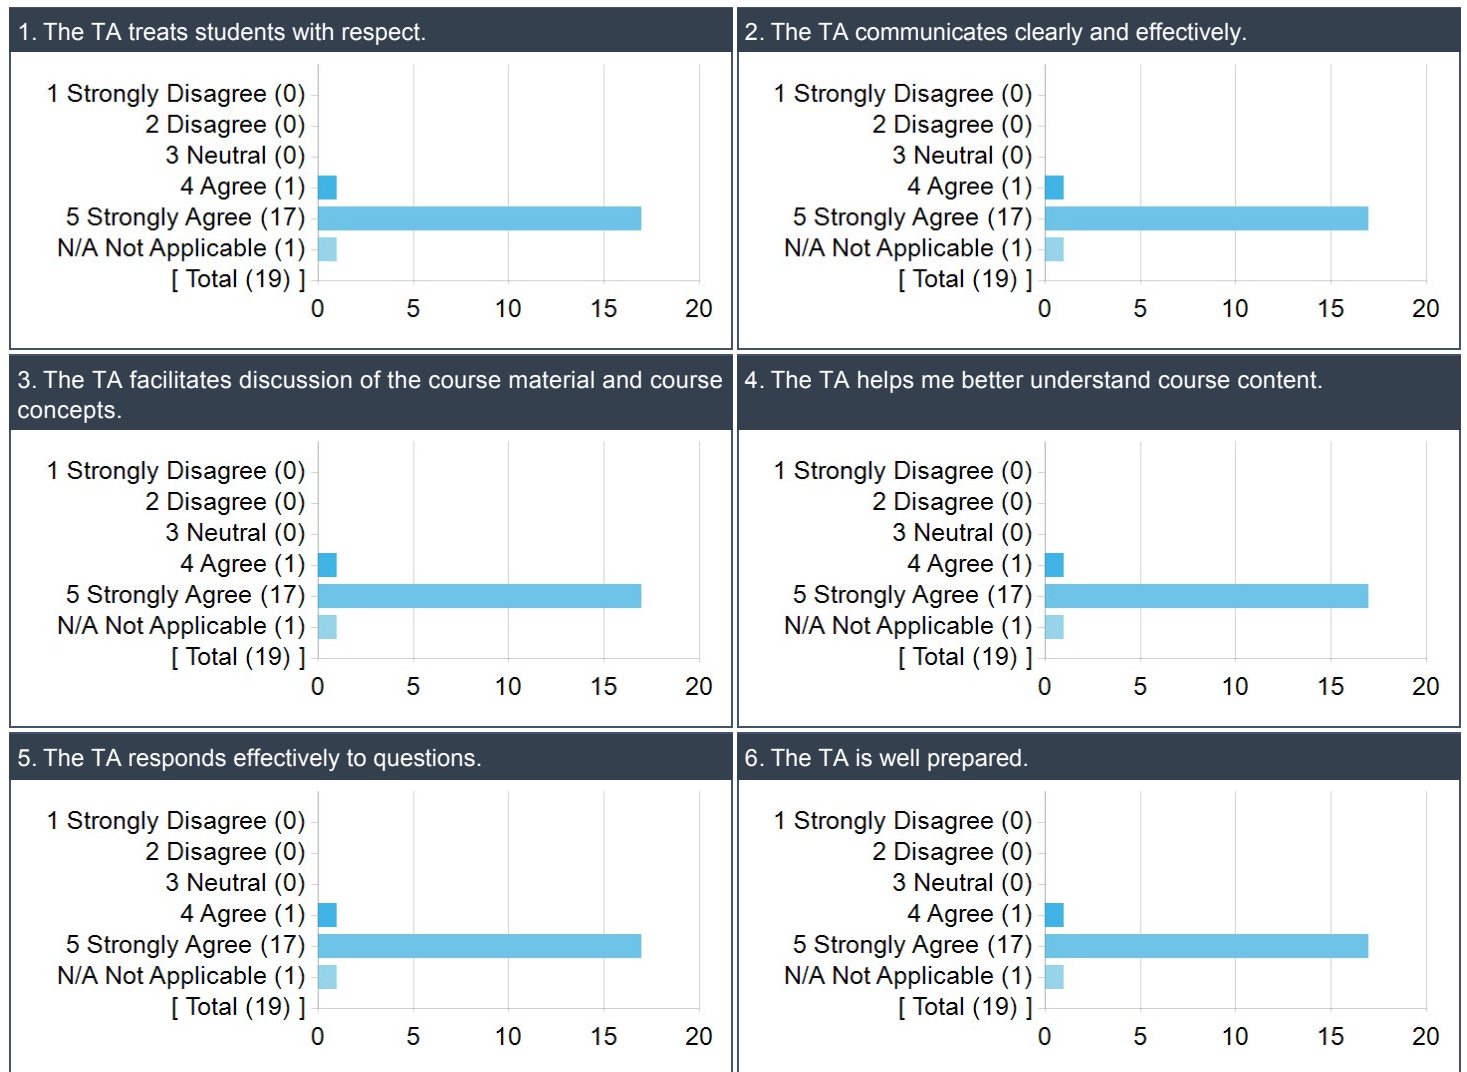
1. The TA treats students with respect.

1 Strongly Disagree (0)
2 Disagree (0)
3 Neutral (0)
4 Agree (1)
5 Strongly Agree (17)
N/A Not Applicable (1)
[ Total (19) ]
0 5 10 15 20

2. The TA communicates clearly and effectively.

1 Strongly Disagree (0)
2 Disagree (0)
3 Neutral (0)
4 Agree (1)
5 Strongly Agree (17)
N/A Not Applicable (1)
[ Total (19) ]
0 5 10 15 20

3. The TA facilitates discussion of the course material and course concepts.

1 Strongly Disagree (0)
2 Disagree (0)
3 Neutral (0)
4 Agree (1)
5 Strongly Agree (17)
N/A Not Applicable (1)
[ Total (19) ]
0 5 10 15 20

4. The TA helps me better understand course content.

1 Strongly Disagree (0)
2 Disagree (0)
3 Neutral (0)
4 Agree (1)
5 Strongly Agree (17)
N/A Not Applicable (1)
[ Total (19) ]
0 5 10 15 20

5. The TA responds effectively to questions.

1 Strongly Disagree (0)
2 Disagree (0)
3 Neutral (0)
4 Agree (1)
5 Strongly Agree (17)
N/A Not Applicable (1)
[ Total (19) ]
0 5 10 15 20

6. The TA is well prepared.

1 Strongly Disagree (0)
2 Disagree (0)
3 Neutral (0)
4 Agree (1)
5 Strongly Agree (17)
N/A Not Applicable (1)
[ Total (19) ]
0 5 10 15 20